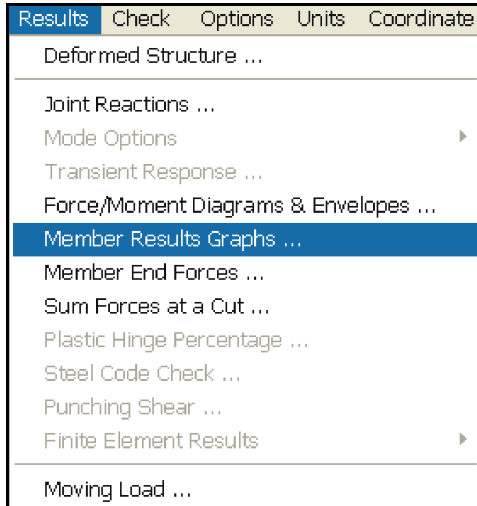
Results Check Options Units Coordinate

Deformed Structure ...

Joint Reactions ...
Mode Options
Transient Response ...
Force/Moment Diagrams & Envelopes ...
Member Results Graphs ...
Member End Forces ...
Sum Forces at a Cut ...
Plastic Hinge Percentage ...
Steel Code Check ...
Punching Shear ...
Finite Element Results

Moving Load ...